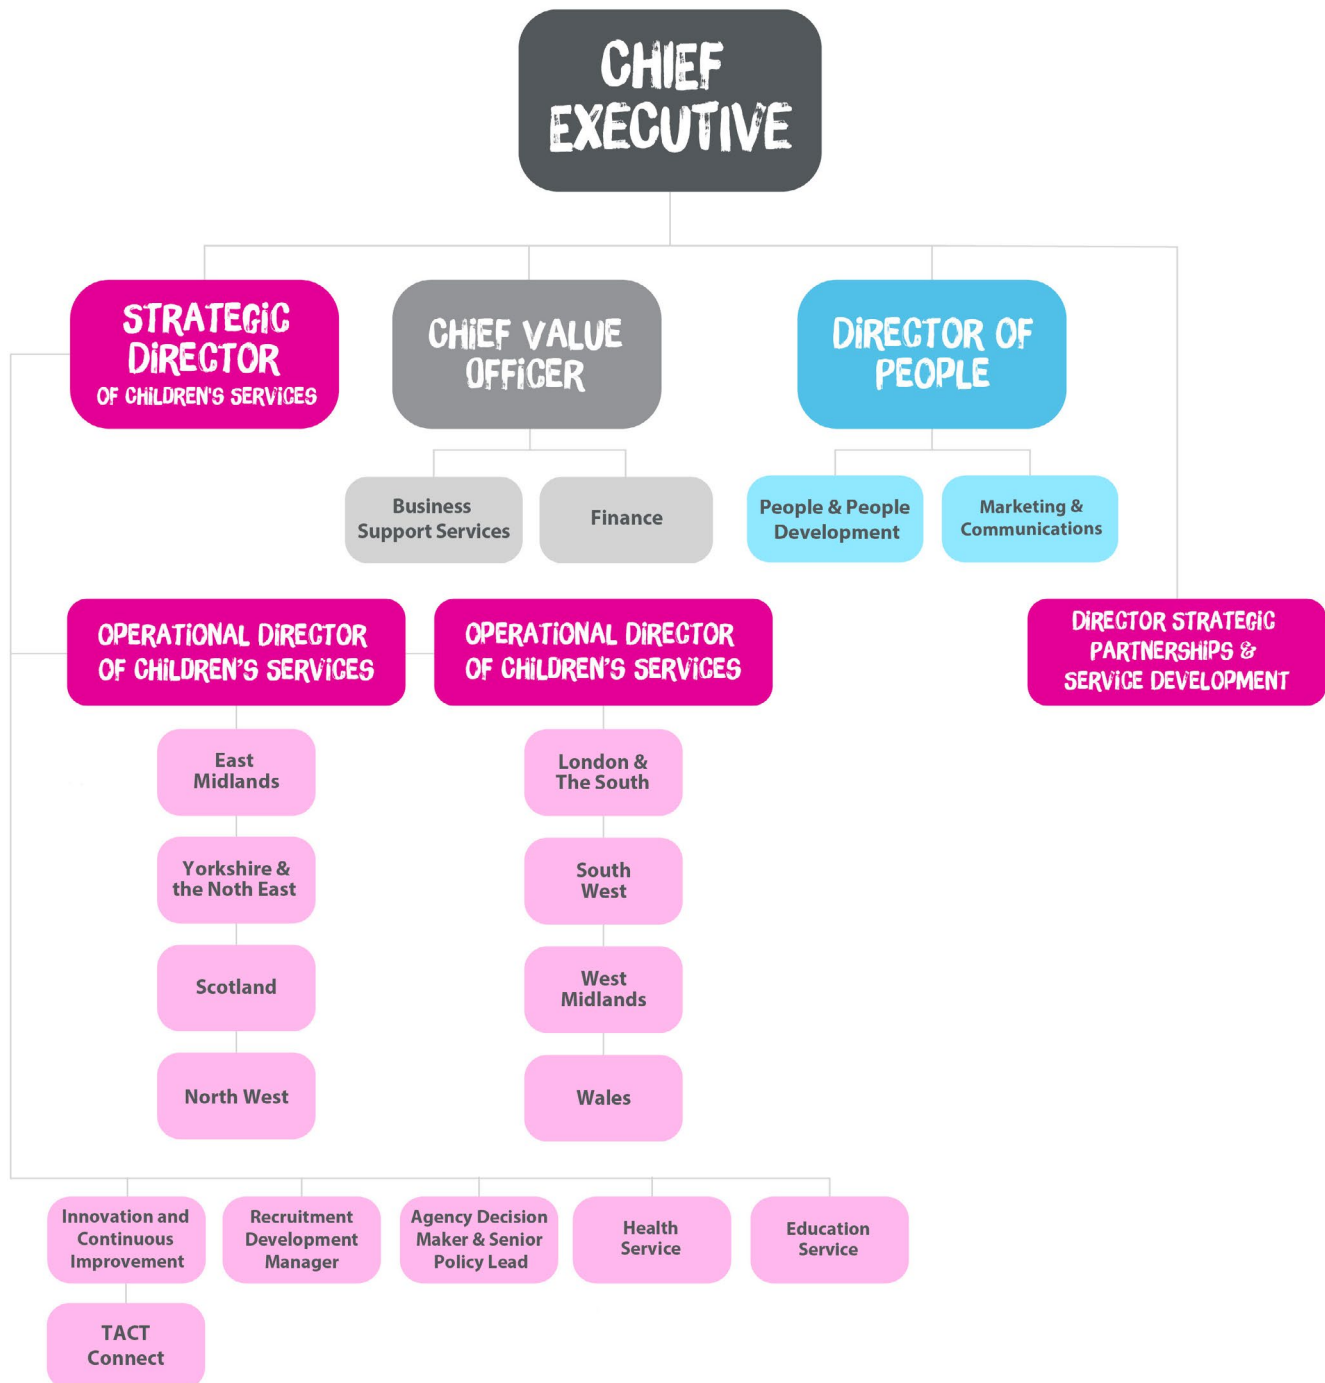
CHIEF EXECUTIVE

STRATEGIC DIRECTOR OF CHILDREN'S SERVICES

CHIEF VALUE OFFICER

DIRECTOR OF PEOPLE

Business Support Services

Finance

People & People Development

Marketing & Communications

OPERATIONAL DIRECTOR OF CHILDREN'S SERVICES

OPERATIONAL DIRECTOR OF CHILDREN'S SERVICES

DIRECTOR STRATEGIC PARTNERSHIPS & SERVICE DEVELOPMENT

East Midlands

Yorkshire & the Noth East

Scotland

North West

London & The South

South West

West Midlands

Wales

Innovation and Continuous Improvement

Recruitment Development Manager

Agency Decision Maker & Senior Policy Lead

Health Service

Education Service

TACT Connect